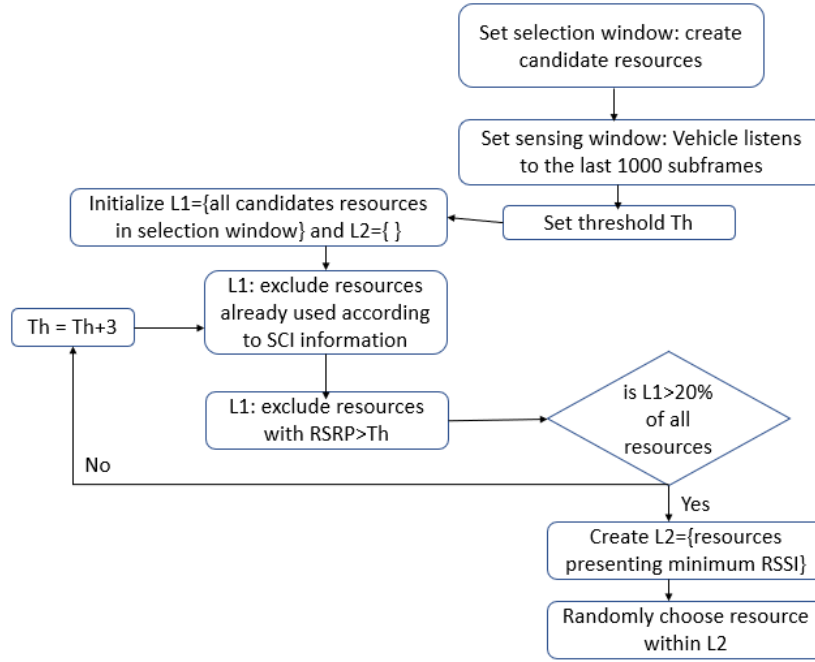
Set selection window: create candidate resources

Set sensing window: Vehicle listens to the last 1000 subframes

Set threshold Th

Initialize L1={all candidates resources in selection window} and L2={ }

L1: exclude resources already used according to SCI information

Th = Th+3

L1: exclude resources with RSRP>Th

is L1>20% of all resources

No

Yes

Create L2={resources presenting minimum RSSI}

Randomly choose resource within L2